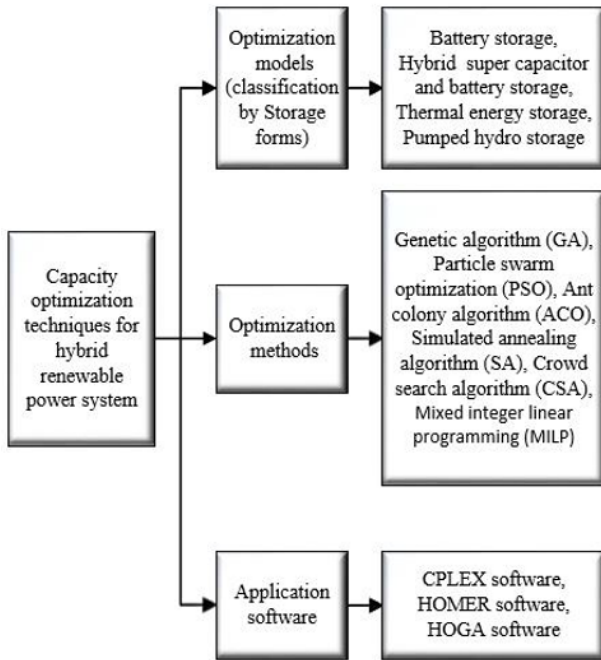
Capacity optimization techniques for hybrid renewable power system

Optimization models (classification by Storage forms)

Battery storage, Hybrid super capacitor and battery storage, Thermal energy storage, Pumped hydro storage

Optimization methods

Genetic algorithm (GA), Particle swarm optimization (PSO), Ant colony algorithm (ACO), Simulated annealing algorithm (SA), Crowd search algorithm (CSA), Mixed integer linear programming (MILP)

Application software

CPLEX software, HOMER software, HOGA software